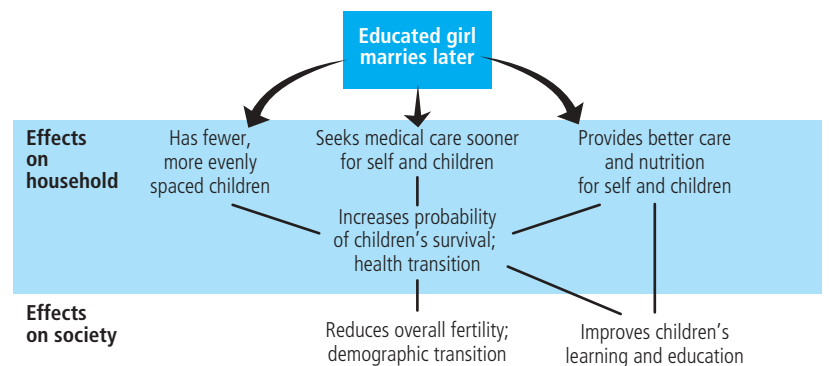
Educated girl marries later

Effects on household

Has fewer, more evenly spaced children

Seeks medical care sooner for self and children

Provides better care and nutrition for self and children

Increases probability of children's survival; health transition

Effects on society

Reduces overall fertility; demographic transition

Improves children's learning and education